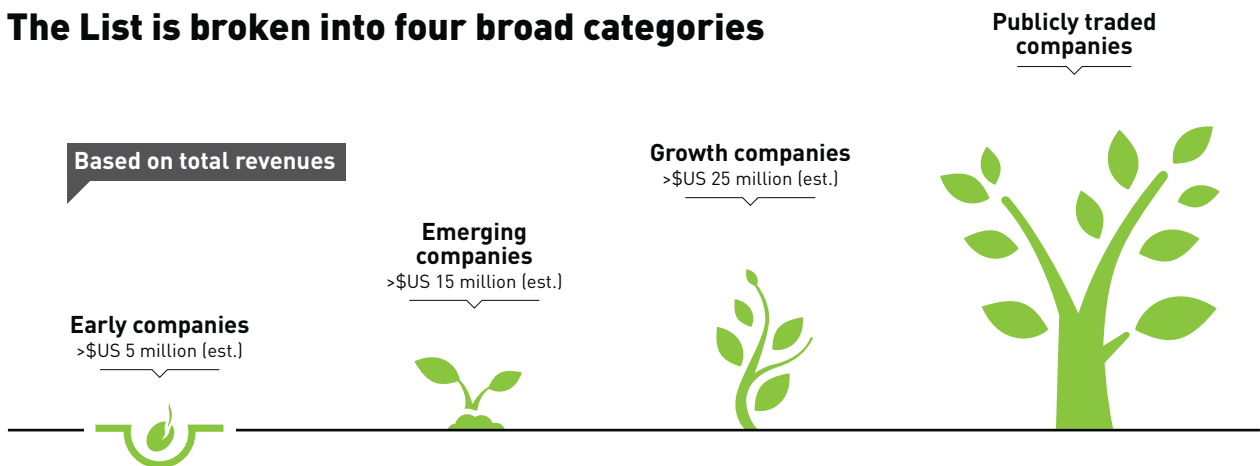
The List is broken into four broad categories

Based on total revenues

Early companies
>$US 5 million (est.)

Emerging companies
>$US 15 million (est.)

Growth companies
>$US 25 million (est.)

Publicly traded companies